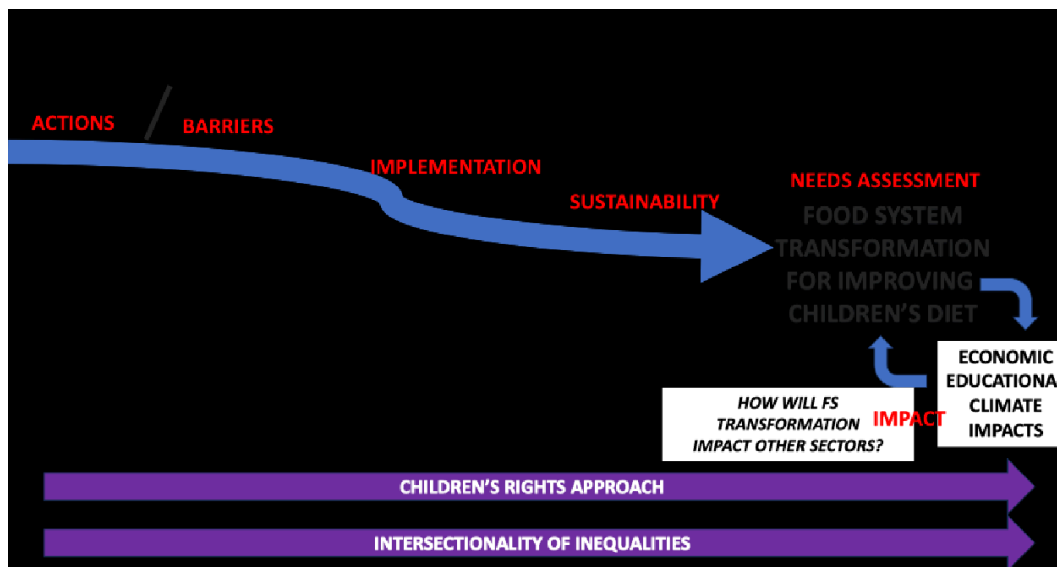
ACTIONS / BARRIERS

IMPLEMENTATION

SUSTAINABILITY

NEEDS ASSESSMENT

FOOD SYSTEM TRANSFORMATION FOR IMPROVING CHILDREN'S DIET

ECONOMIC EDUCATIONA CLIMATE IMPACTS

IMPACT

HOW WILL FS TRANSFORMATION IMPACT OTHER SECTORS?

CHILDREN'S RIGHTS APPROACH

INTERSECTIONALITY OF INEQUALITIES